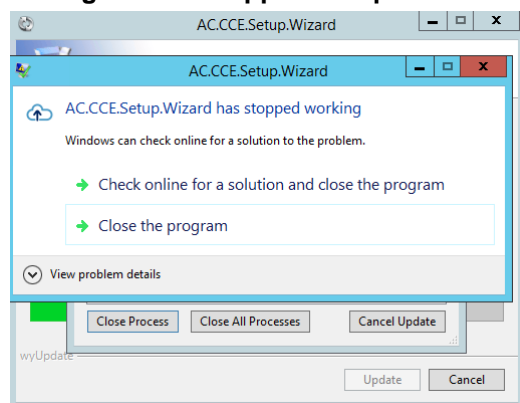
AC.CCE.Setup.Wizard

AC.CCE.Setup.Wizard

AC.CCE.Setup.Wizard has stopped working

Windows can check online for a solution to the problem.

Check online for a solution and close the program

Close the program

View problem details

Close Process

Close All Processes

Cancel Update

wyUpdate

Update

Cancel